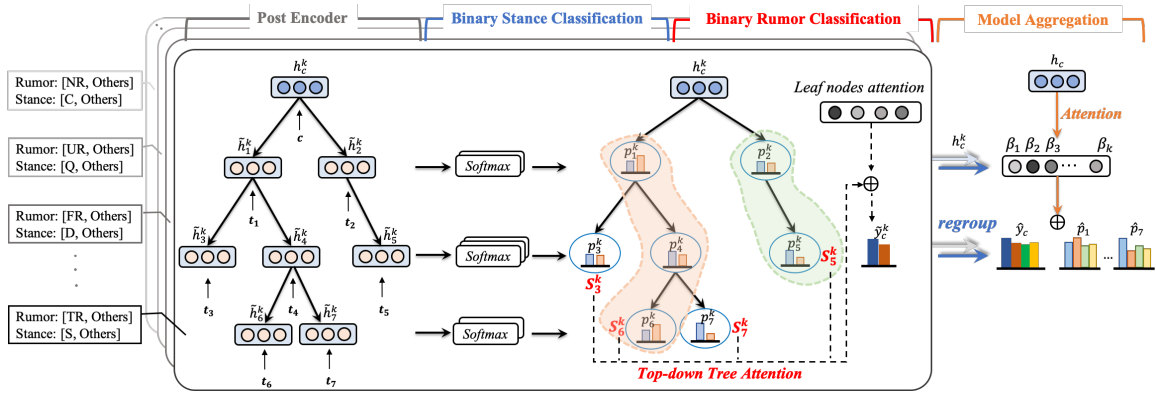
Post Encoder

Binary Stance Classification

Binary Rumor Classification

Model Aggregation

Rumor: [NR, Others]
Stance: [C, Others]

Rumor: [UR, Others]
Stance: [Q, Others]

Rumor: [FR, Others]
Stance: [D, Others]

Rumor: [TR, Others]
Stance: [S, Others]

$h_c^k$

$c$

$\tilde{h}_1^k$

$\tilde{h}_2^k$

$t_1$

$t_2$

$\tilde{h}_3^k$

$\tilde{h}_4^k$

$\tilde{h}_5^k$

$t_3$

$t_4$

$t_5$

$\tilde{h}_6^k$

$\tilde{h}_7^k$

$t_6$

$t_7$

Softmax

Softmax

Softmax

$h_c^k$

$p_1^k$

$p_2^k$

$p_3^k$

$p_4^k$

$p_5^k$

$p_6^k$

$p_7^k$

$S_3^k$

$S_5^k$

$S_6^k$

$S_7^k$

Top-down Tree Attention

Leaf nodes attention

$\tilde{y}_c^k$

$h_c$

Attention

$h_c^k$

$\beta_1$ $\beta_2$ $\beta_3$ $\beta_k$

regroup

$\hat{y}_c$

$\hat{p}_1$

$\hat{p}_7$